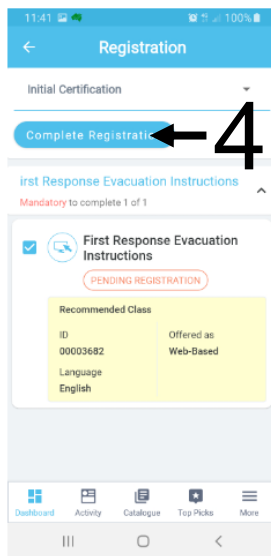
11:41 100%

Registration

Initial Certification

Complete Registrati

4

irst Response Evacuation Instructions

Mandatory to complete 1 of 1

First Response Evacuation Instructions

PENDING REGISTRATION

Recommended Class

| ID | Offered as |
|---|---|
| 00003682 | Web-Based |
| Language | |
| English | |

Dashboard Activity Catalogue Top Picks More